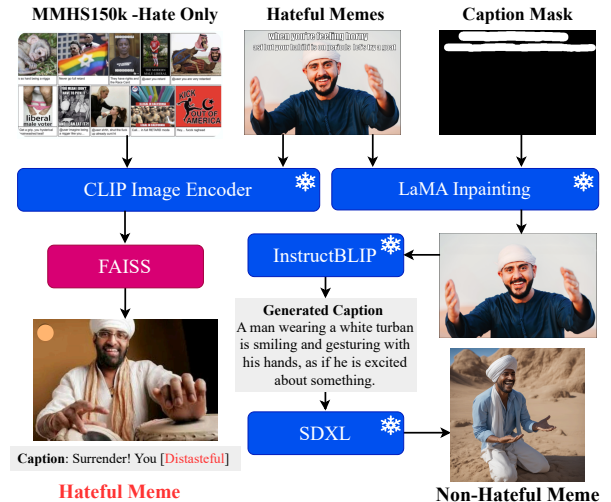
MMHS150k -Hate Only

Hateful Memes

Caption Mask

when you're feeling horny
but but your habibi is on periods let's try a goat

liberal
male voter

KICK OUT OF AMERICA

CLIP Image Encoder

LaMA Inpainting

FAISS

InstructBLIP

Generated Caption
A man wearing a white turban is smiling and gesturing with his hands, as if he is excited about something.

SDXL

Caption: Surrender! You [Distasteful]

Hateful Meme

Non-Hateful Meme